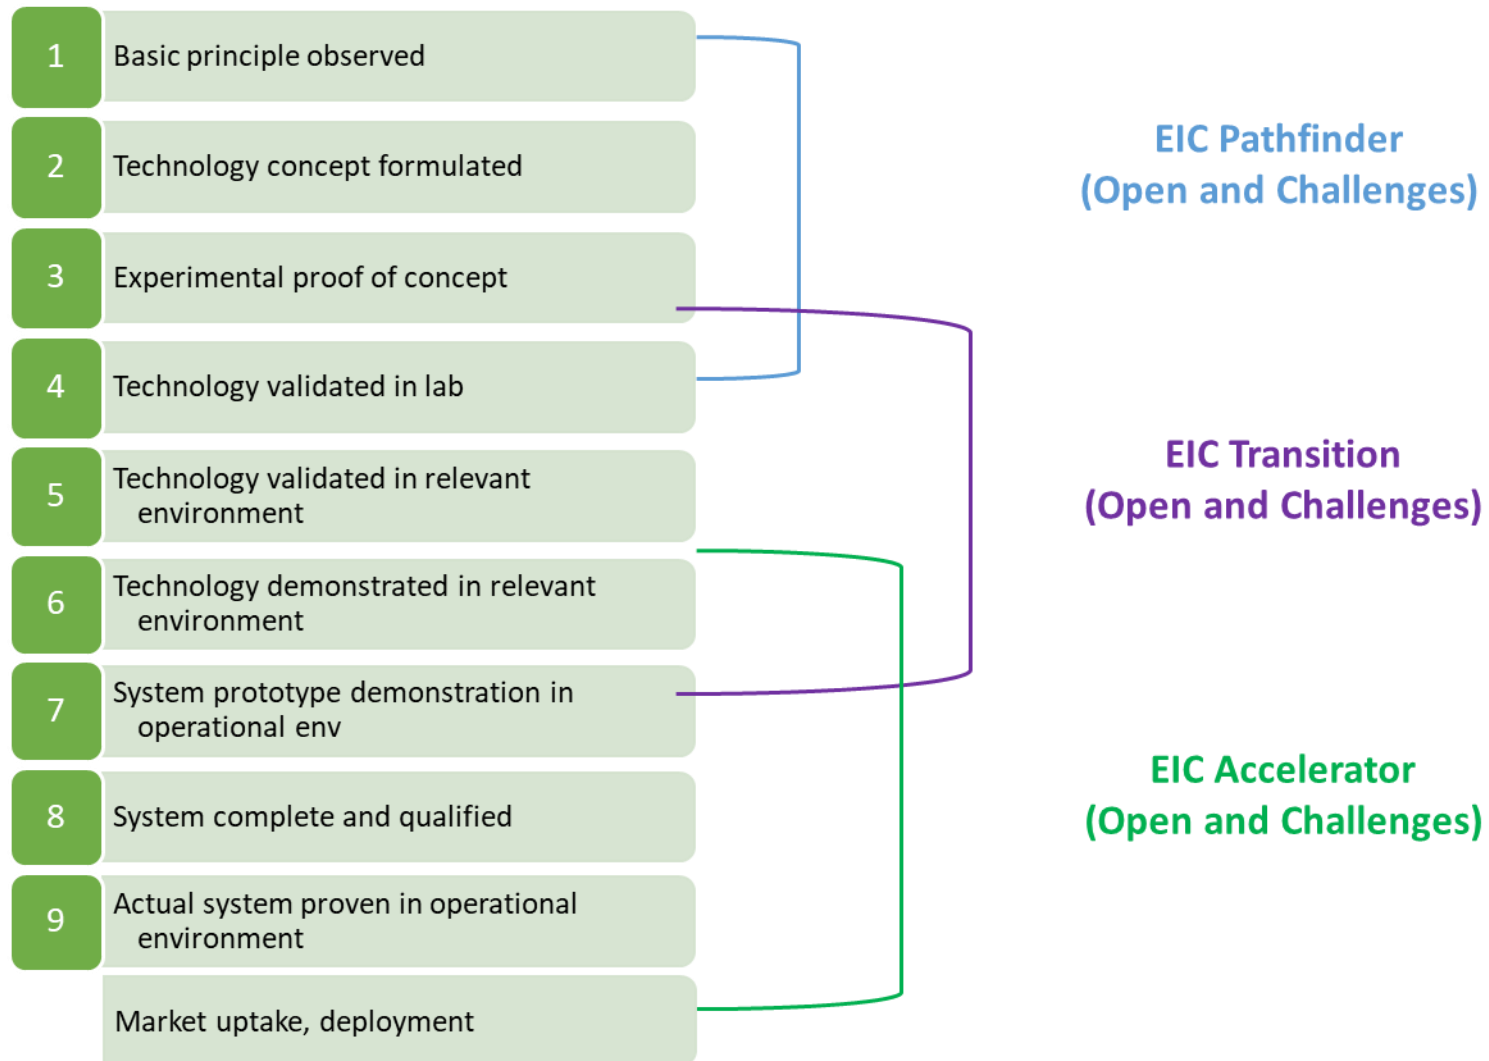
1 Basic principle observed

2 Technology concept formulated

3 Experimental proof of concept

4 Technology validated in lab

5 Technology validated in relevant environment

6 Technology demonstrated in relevant environment

7 System prototype demonstration in operational env

8 System complete and qualified

9 Actual system proven in operational environment

Market uptake, deployment

EIC Pathfinder (Open and Challenges)

EIC Transition (Open and Challenges)

EIC Accelerator (Open and Challenges)